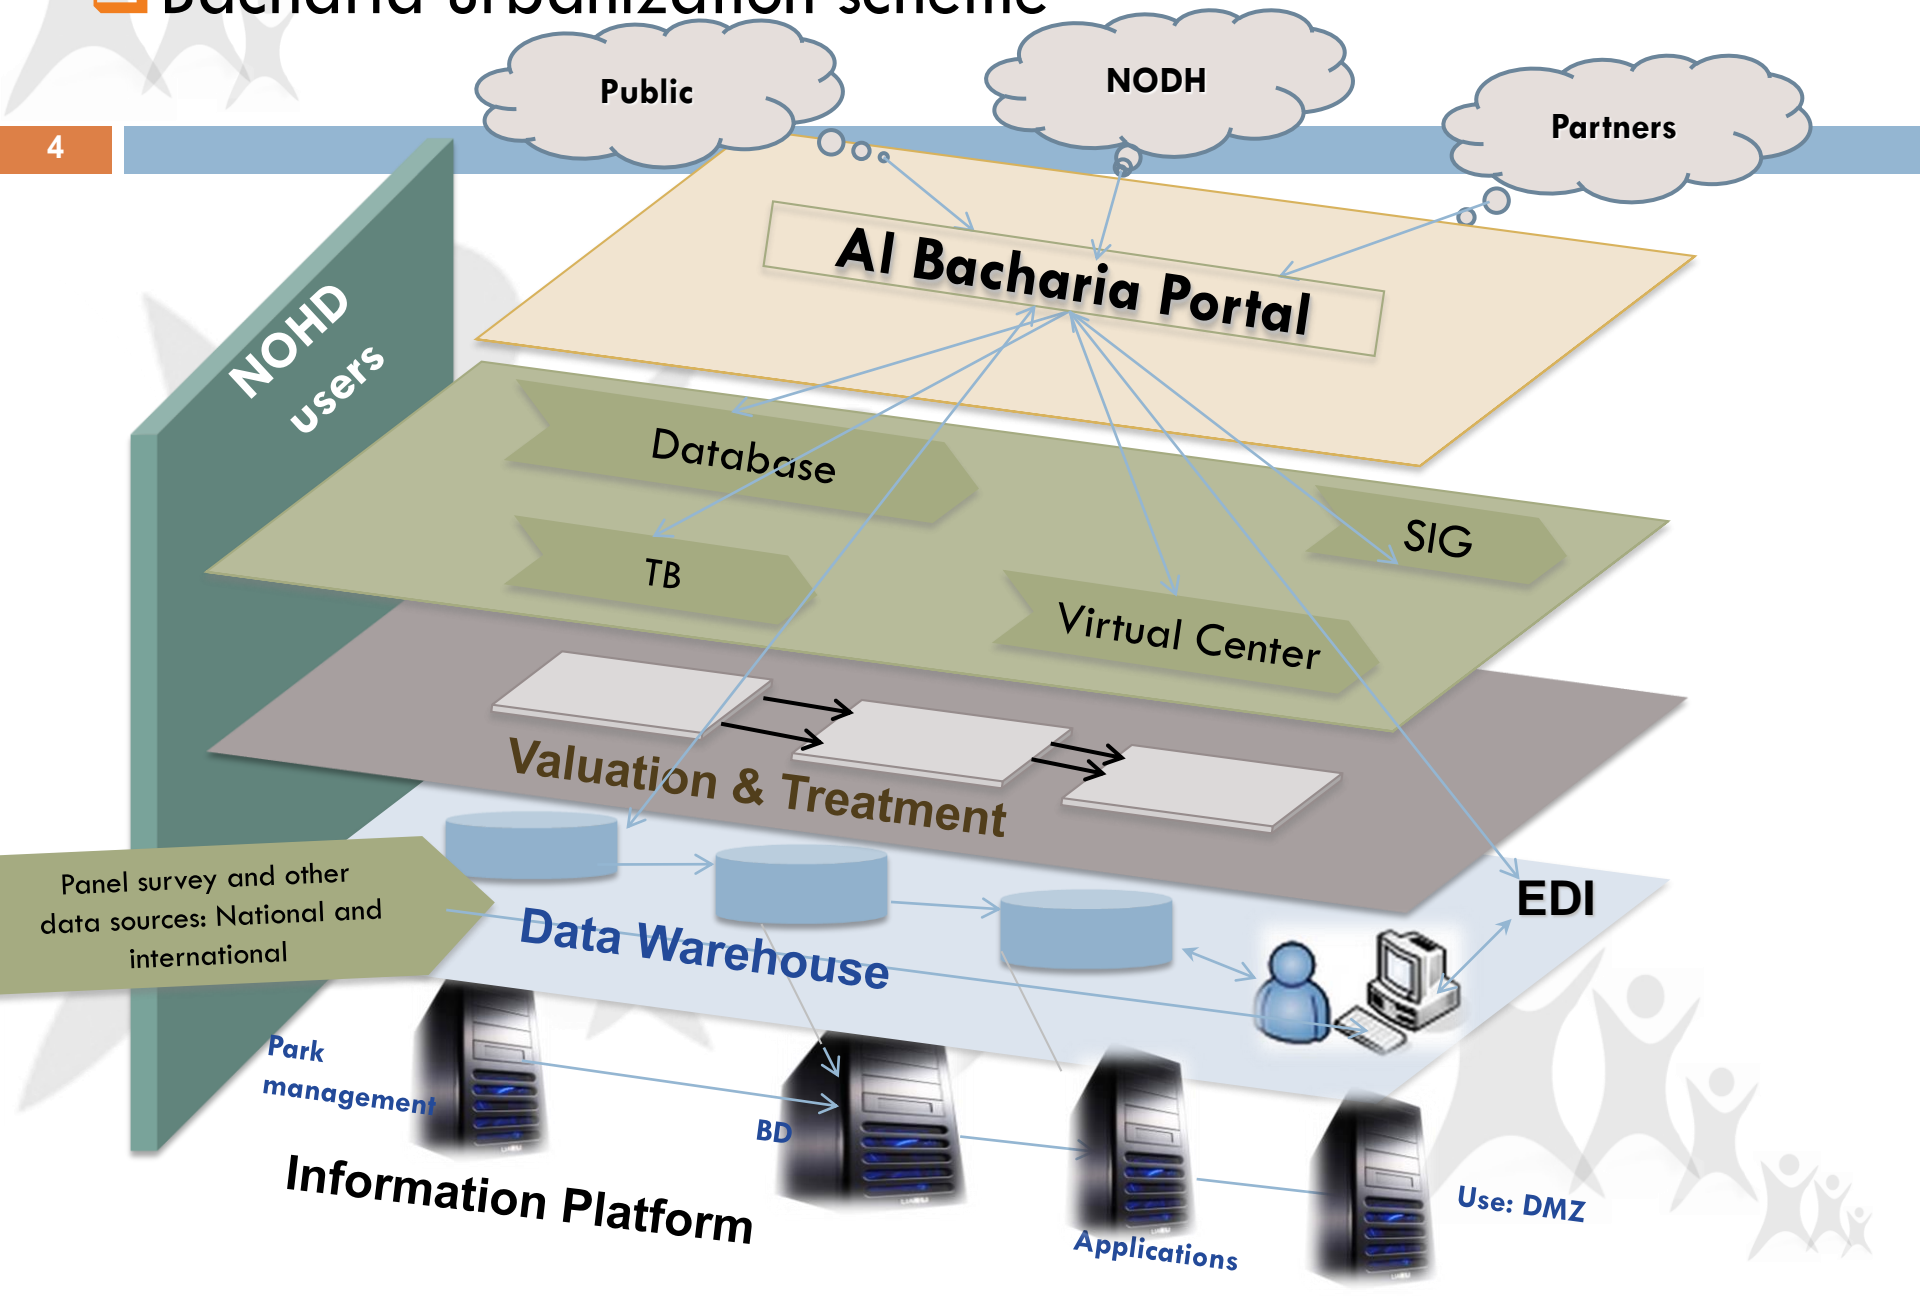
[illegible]

4

Public

NODH

Partners

NOHD users

Al Bacharia Portal

Database

TB

SIG

Virtual Center

Valuation & Treatment

Panel survey and other data sources: National and international

Data Warehouse

EDI

Park management

BD

Applications

Use: DMZ

Information Platform